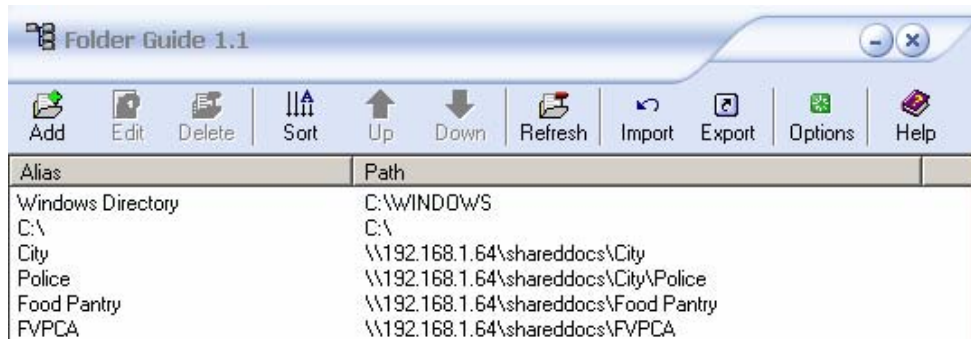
Folder Guide 1.1

Add Edit Delete Sort Up Down Refresh Import Export Options Help

| Alias | Path |
|---|---|
| Windows Directory | C:\WINDOWS |
| C:\ | C:\ |
| City | \\192.168.1.64\shareddocs\City |
| Police | \\192.168.1.64\shareddocs\City\Police |
| Food Pantry | \\192.168.1.64\shareddocs\Food Pantry |
| FVPCA | \\192.168.1.64\shareddocs\FVPCA |